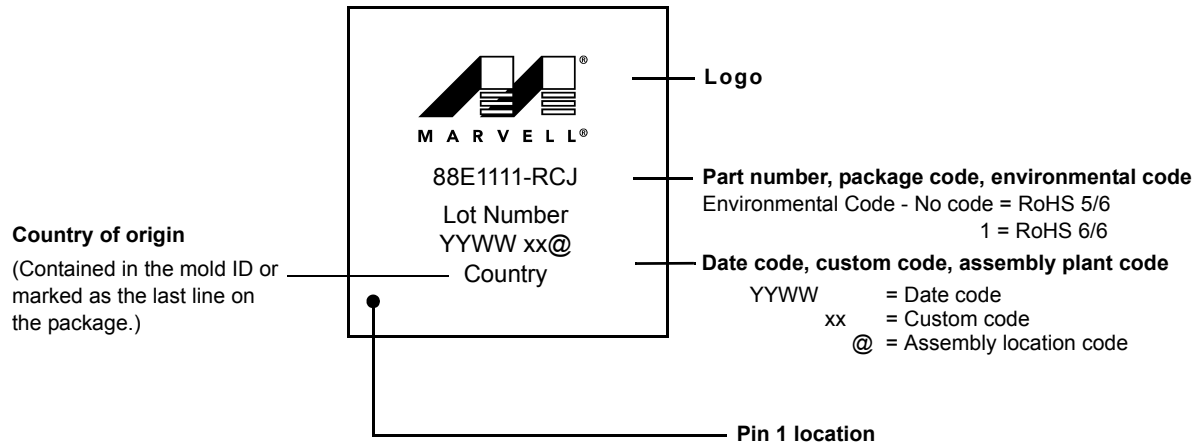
®
M A R V E L L®

88E1111-RCJ

Lot Number
YYWW xx@
Country

Logo

Part number, package code, environmental code
Environmental Code - No code = RoHS 5/6
1 = RoHS 6/6

Date code, custom code, assembly plant code
YYWW = Date code
xx = Custom code
@ = Assembly location code

Country of origin
(Contained in the mold ID or marked as the last line on the package.)

Pin 1 location